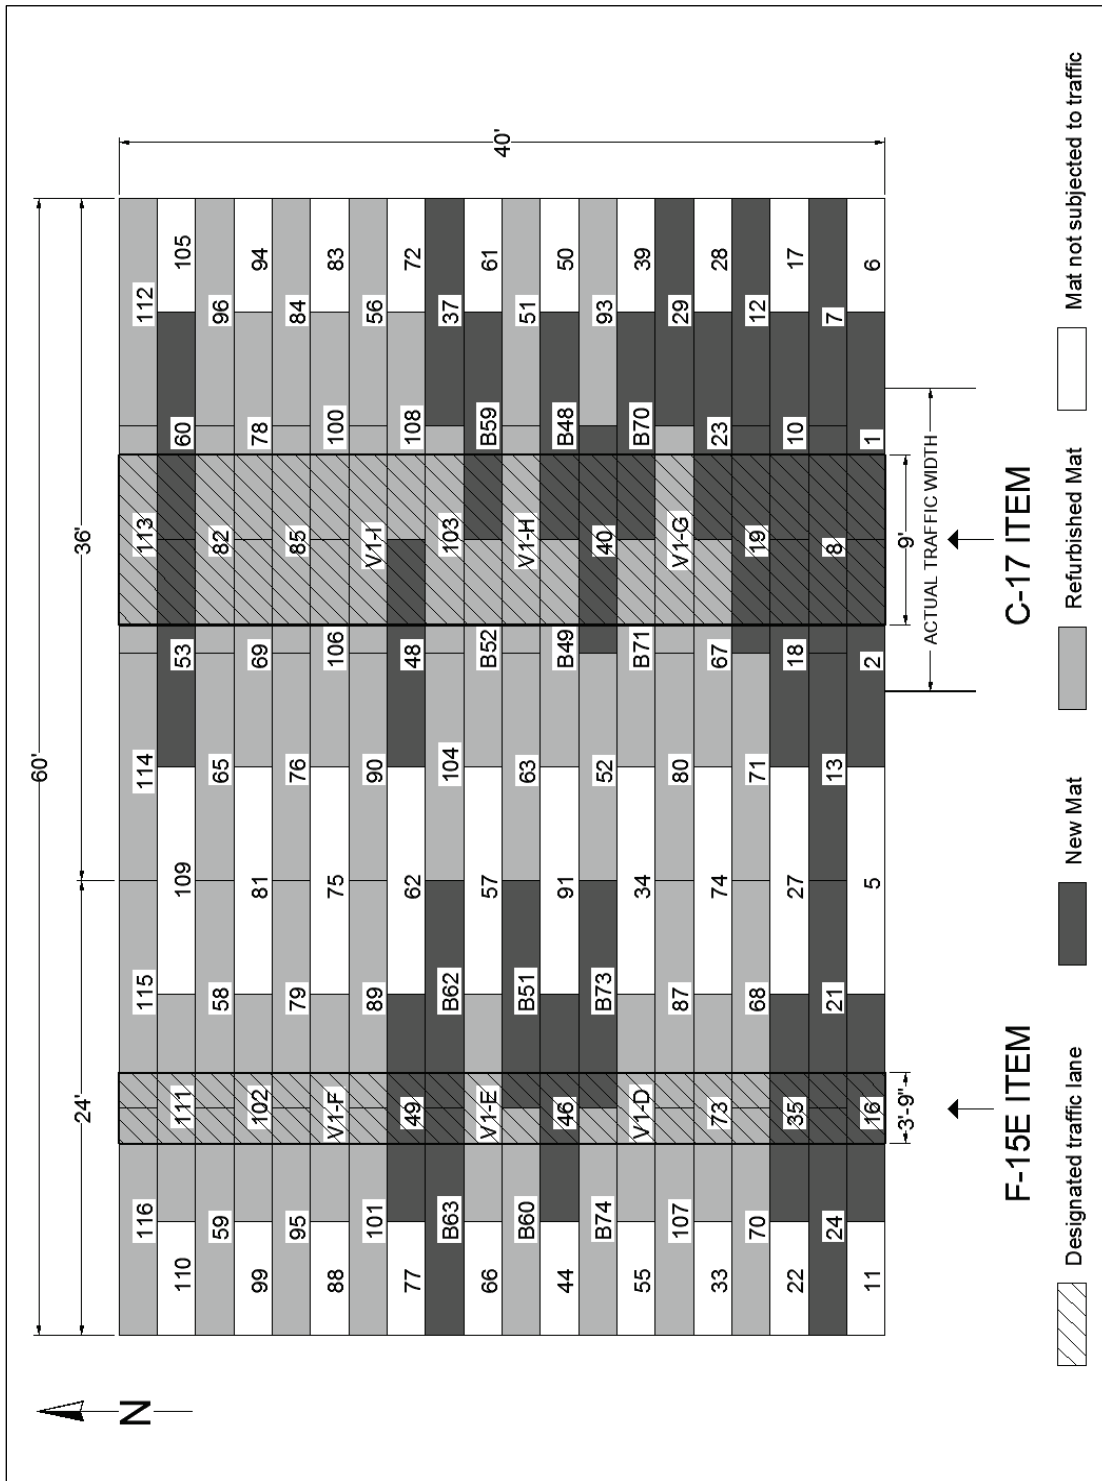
N

60'

24'

36'

40'

116 110 111 115 109 114 53 113 60 112 105
59 99 102 58 81 65 69 82 78 96 94
95 88 V1-F 79 75 76 106 85 100 84 83
101 77 49 89 62 90 48 V1-I 108 56 72
B63 66 V1-E B62 57 104 B52 103 B59 37 61
B60 44 46 B51 91 63 B49 V1-H B48 51 50
B74 55 V1-D B73 34 52 B71 40 B70 93 39
107 33 73 87 74 80 67 V1-G 23 29 28
70 22 35 68 27 71 18 19 10 12 17
24 11 16 21 5 13 2 8 1 7 6

3'-9"

9'

ACTUAL TRAFFIC WIDTH

F-15E ITEM

C-17 ITEM

Designated traffic lane

New Mat

Refurbished Mat

Mat not subjected to traffic